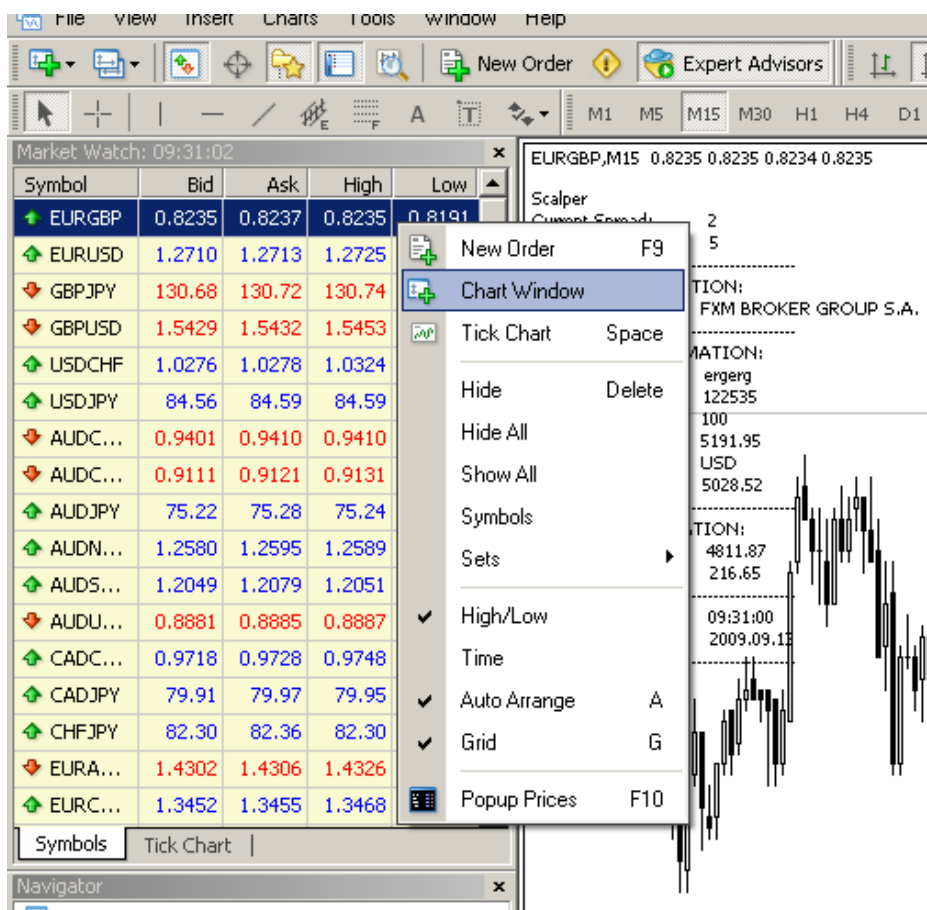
File View Insert Charts Tools Window Help

New Order Expert Advisors

M1 M5 M15 M30 H1 H4 D1

Market Watch: 09:31:02

| Symbol | Bid | Ask | High | Low |
|---|---|---|---|---|
| EURGBP | 0.8235 | 0.8237 | 0.8235 | 0.8191 |
| EURUSD | 1.2710 | 1.2713 | 1.2725 | |
| GBPJPY | 130.68 | 130.72 | 130.74 | |
| GBPUSD | 1.5429 | 1.5432 | 1.5453 | |
| USDCHF | 1.0276 | 1.0278 | 1.0324 | |
| USDJPY | 84.56 | 84.59 | 84.59 | |
| AUDC... | 0.9401 | 0.9410 | 0.9410 | |
| AUDC... | 0.9111 | 0.9121 | 0.9131 | |
| AUDJPY | 75.22 | 75.28 | 75.24 | |
| AUDN... | 1.2580 | 1.2595 | 1.2589 | |
| AUDS... | 1.2049 | 1.2079 | 1.2051 | |
| AUDU... | 0.8881 | 0.8885 | 0.8887 | |
| CADC... | 0.9718 | 0.9728 | 0.9748 | |
| CADJPY | 79.91 | 79.97 | 79.95 | |
| CHFJPY | 82.30 | 82.36 | 82.30 | |
| EURA... | 1.4302 | 1.4306 | 1.4326 | |
| EURC... | 1.3452 | 1.3455 | 1.3468 | |

Symbols Tick Chart

Navigator

New Order F9
Chart Window
Tick Chart Space
Hide Delete
Hide All
Show All
Symbols
Sets
High/Low
Time
Auto Arrange A
Grid G
Popup Prices F10

EURGBP,M15 0.8235 0.8235 0.8234 0.8235

Scalper
Current Spread: 2
5
TION:
FXM BROKER GROUP S.A.
MATION:
ergerg
122535
100
5191.95
USD
5028.52
TION:
4811.87
216.65
09:31:00
2009.09.1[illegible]